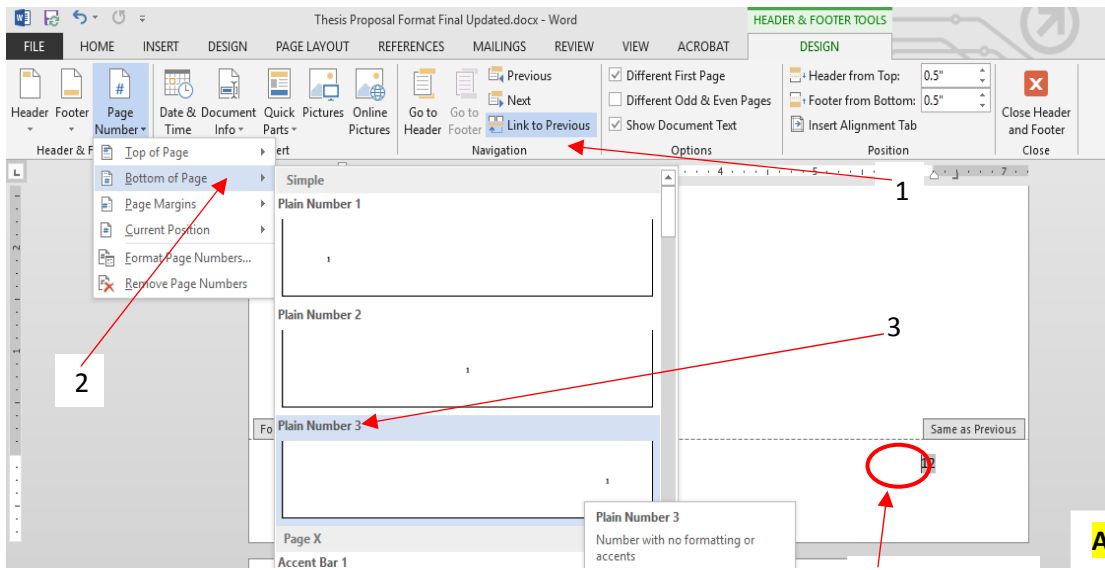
Thesis Proposal Format Final Updated.docx - Word

HEADER & FOOTER TOOLS

FILE HOME INSERT DESIGN PAGE LAYOUT REFERENCES MAILINGS REVIEW VIEW ACROBAT DESIGN

Header Footer Page Number Date & Time Document Info Quick Parts Pictures Online Pictures Go to Header Go to Footer Previous Next Link to Previous

Different First Page
Different Odd & Even Pages
Show Document Text

Header from Top: 0.5"
Footer from Bottom: 0.5"
Insert Alignment Tab

Close Header and Footer

Header & F ert Navigation Options Position Close

Top of Page
Bottom of Page
Page Margins
Current Position
Format Page Numbers...
Remove Page Numbers

Simple
Plain Number 1
1
Plain Number 2
1
Plain Number 3
1
Page X
Accent Bar 1

Plain Number 3
Number with no formatting or accents

Fo

Same as Previous

1

2

3

A